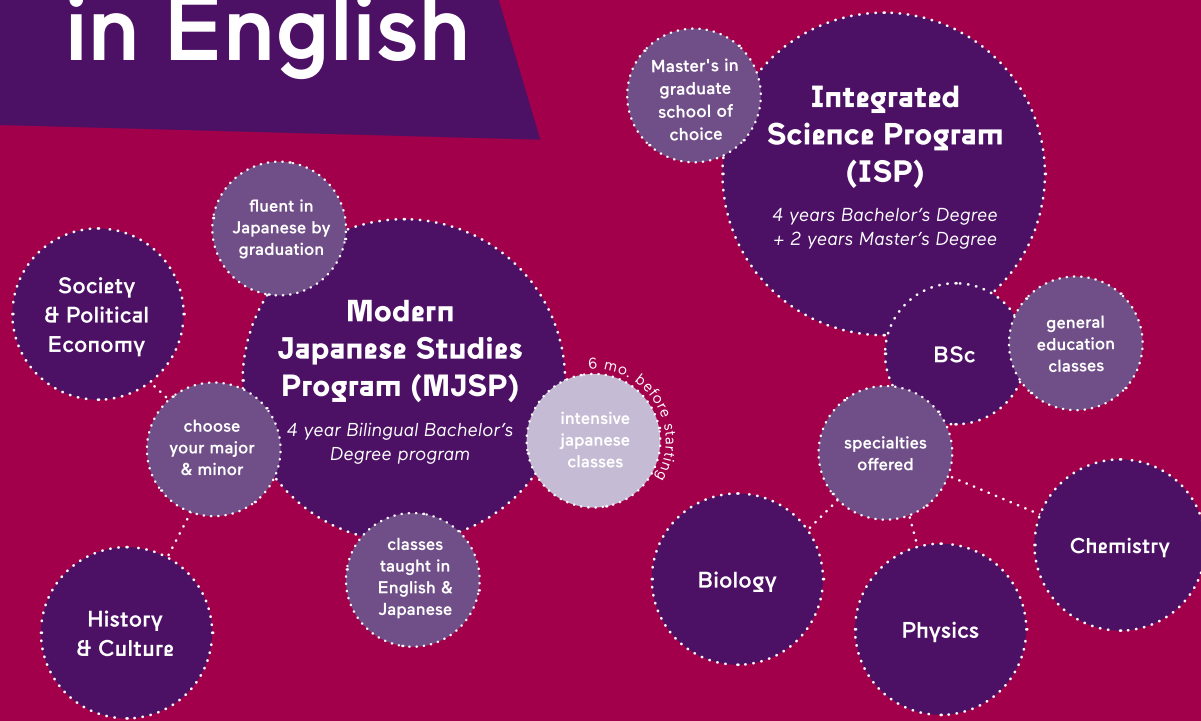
in English

Master's in graduate school of choice

Integrated Science Program (ISP)

4 years Bachelor's Degree + 2 years Master's Degree

fluent in Japanese by graduation

Society & Political Economy

Modern Japanese Studies Program (MJSP)

4 year Bilingual Bachelor's Degree program

6 mo. before starting

intensive japanese classes

BSc

general education classes

choose your major & minor

specialties offered

classes taught in English & Japanese

Chemistry

Biology

History & Culture

Physics